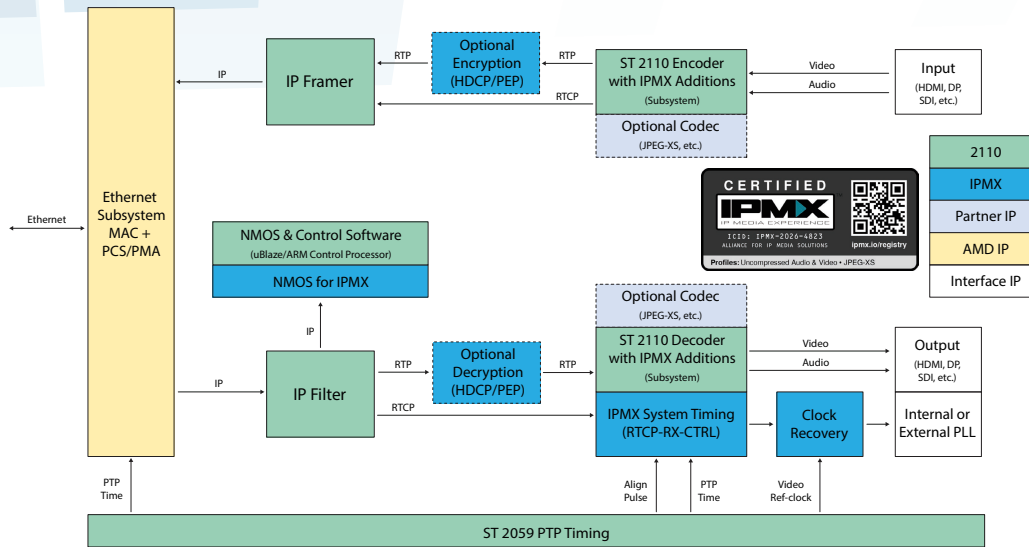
Ethernet

Ethernet Subsystem MAC + PCS/PMA

IP

IP Framer

RTP

Optional Encryption (HDCP/PEP)

RTP

RTCP

ST 2110 Encoder with IPMX Additions (Subsystem)

Optional Codec (JPEG-XS, etc.)

Video

Audio

Input (HDMI, DP, SDI, etc.)

2110

IPMX

Partner IP

AMD IP

Interface IP

CERTIFIED

IPMX

IP MEDIA EXPERIENCE

ICID: IPMX-2026-4823

ALLIANCE FOR IP MEDIA SOLUTIONS

ipmx.io/registry

Profiles: Uncompressed Audio & Video • JPEG-XS

NMOS & Control Software (uBlaze/ARM Control Processor)

NMOS for IPMX

IP

IP

IP Filter

RTP

Optional Decryption (HDCP/PEP)

RTP

RTCP

Optional Codec (JPEG-XS, etc.)

ST 2110 Decoder with IPMX Additions (Subsystem)

Video

Audio

Output (HDMI, DP, SDI, etc.)

IPMX System Timing (RTCP-RX-CTRL)

Clock Recovery

Internal or External PLL

PTP Time

Align Pulse

PTP Time

Video Ref-clock

ST 2059 PTP Timing